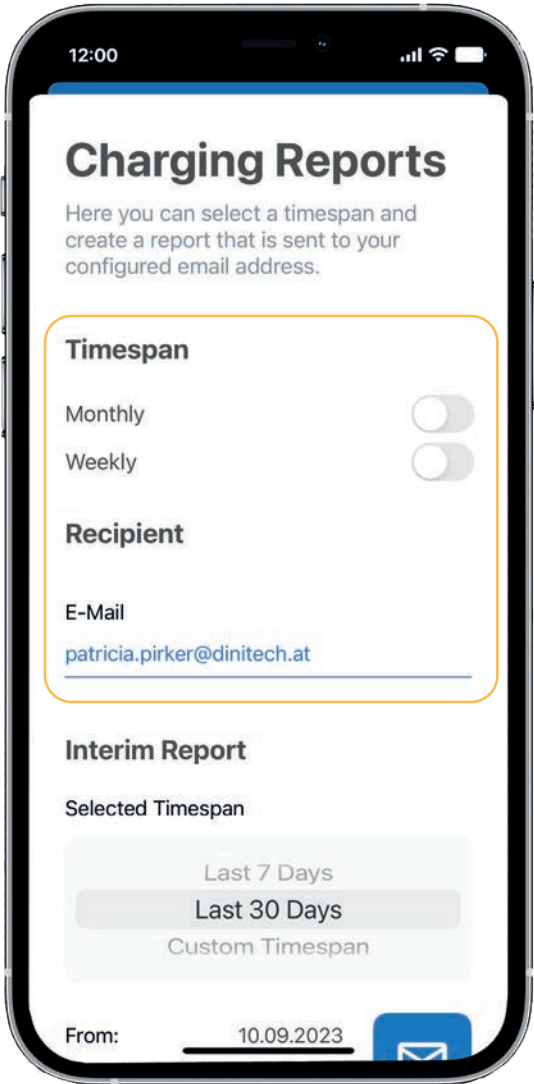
12:00

Charging Reports

Here you can select a timespan and create a report that is sent to your configured email address.

Timespan

Monthly

Weekly

Recipient

E-Mail

patricia.pirker@dinitech.at

Interim Report

Selected Timespan

Last 7 Days

Last 30 Days

Custom Timespan

From: 10.09.2023